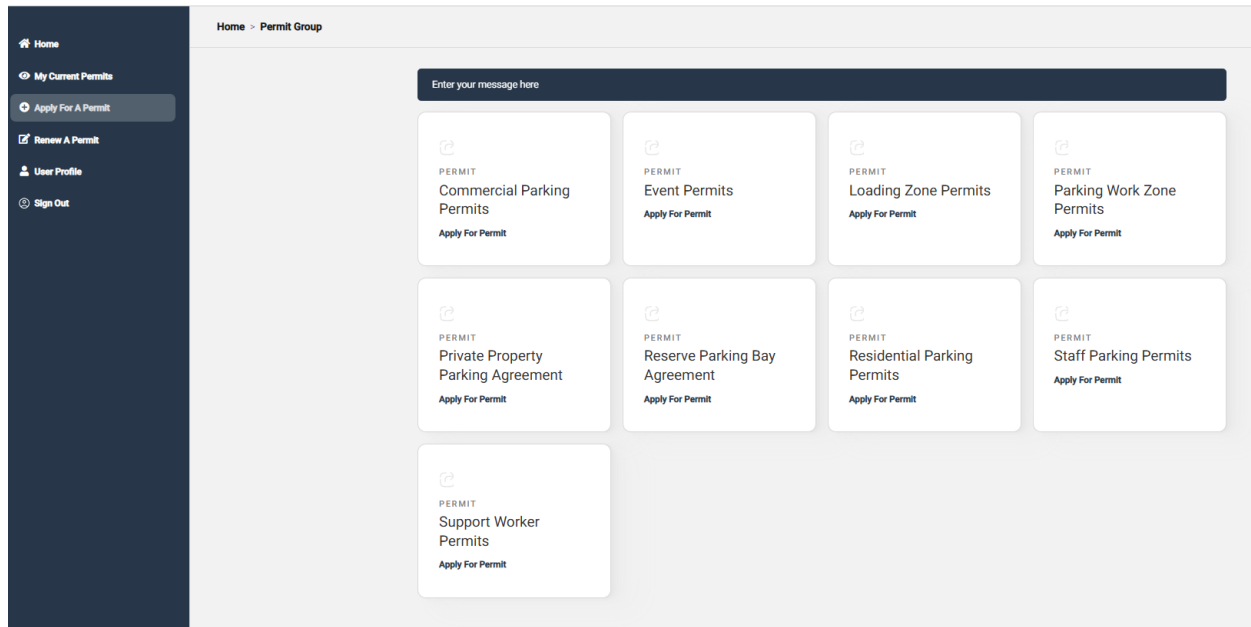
Home
My Current Permits
Apply For A Permit
Renew A Permit
User Profile
Sign Out

Home > Permit Group

Enter your message here

PERMIT
Commercial Parking Permits
Apply For Permit

PERMIT
Event Permits
Apply For Permit

PERMIT
Loading Zone Permits
Apply For Permit

PERMIT
Parking Work Zone Permits
Apply For Permit

PERMIT
Private Property Parking Agreement
Apply For Permit

PERMIT
Reserve Parking Bay Agreement
Apply For Permit

PERMIT
Residential Parking Permits
Apply For Permit

PERMIT
Staff Parking Permits
Apply For Permit

PERMIT
Support Worker Permits
Apply For Permit